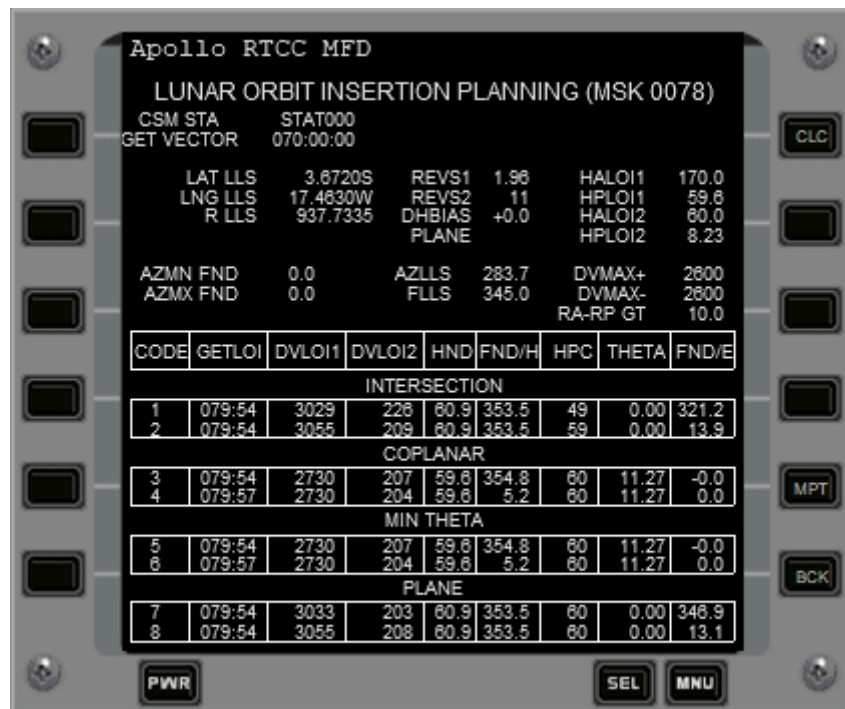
Apollo RTCC MFD

LUNAR ORBIT INSERTION PLANNING (MSK 0078)

CSM STA STAT000
GET VECTOR 070:00:00

LAT LLS 3.6720S
LNG LLS 17.4630W
R LLS 937.7335

REVS1 1.96
REVS2 11
DHBIAS +0.0
PLANE

HALOI1 170.0
HPLOI1 59.6
HALOI2 60.0
HPLOI2 8.23

AZMN FND 0.0
AZMX FND 0.0

AZLLS 283.7
FLLS 345.0

DVMAX+ 2600
DVMAX- 2600
RA-RP GT 10.0

| CODE | GETLOI | DVLOI1 | DVLOI2 | HND | FND/H | HPC | THETA | FND/E |
|---|---|---|---|---|---|---|---|---|

INTERSECTION

| 1 | 079:54 | 3029 | 226 | 60.9 | 353.5 | 49 | 0.00 | 321.2 |
|---|---|---|---|---|---|---|---|---|
| 2 | 079:54 | 3055 | 209 | 60.9 | 353.5 | 59 | 0.00 | 13.9 |

COPLANAR

| 3 | 079:54 | 2730 | 207 | 59.6 | 354.8 | 60 | 11.27 | -0.0 |
|---|---|---|---|---|---|---|---|---|
| 4 | 079:57 | 2730 | 204 | 59.6 | 5.2 | 60 | 11.27 | 0.0 |

MIN THETA

| 5 | 079:54 | 2730 | 207 | 59.6 | 354.8 | 60 | 11.27 | -0.0 |
|---|---|---|---|---|---|---|---|---|
| 6 | 079:57 | 2730 | 204 | 59.6 | 5.2 | 60 | 11.27 | 0.0 |

PLANE

| 7 | 079:54 | 3033 | 203 | 60.9 | 353.5 | 60 | 0.00 | 346.9 |
|---|---|---|---|---|---|---|---|---|
| 8 | 079:54 | 3055 | 208 | 60.9 | 353.5 | 60 | 0.00 | 13.1 |

CLC
MPT
BCK
PWR
SEL
MNU